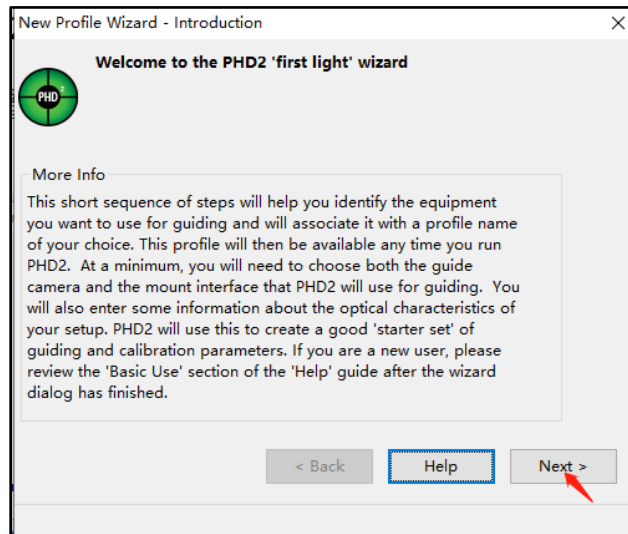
New Profile Wizard - Introduction

×

PHD²

Welcome to the PHD2 'first light' wizard

More Info

This short sequence of steps will help you identify the equipment you want to use for guiding and will associate it with a profile name of your choice. This profile will then be available any time you run PHD2. At a minimum, you will need to choose both the guide camera and the mount interface that PHD2 will use for guiding. You will also enter some information about the optical characteristics of your setup. PHD2 will use this to create a good 'starter set' of guiding and calibration parameters. If you are a new user, please review the 'Basic Use' section of the 'Help' guide after the wizard dialog has finished.

< Back

Help

Next >